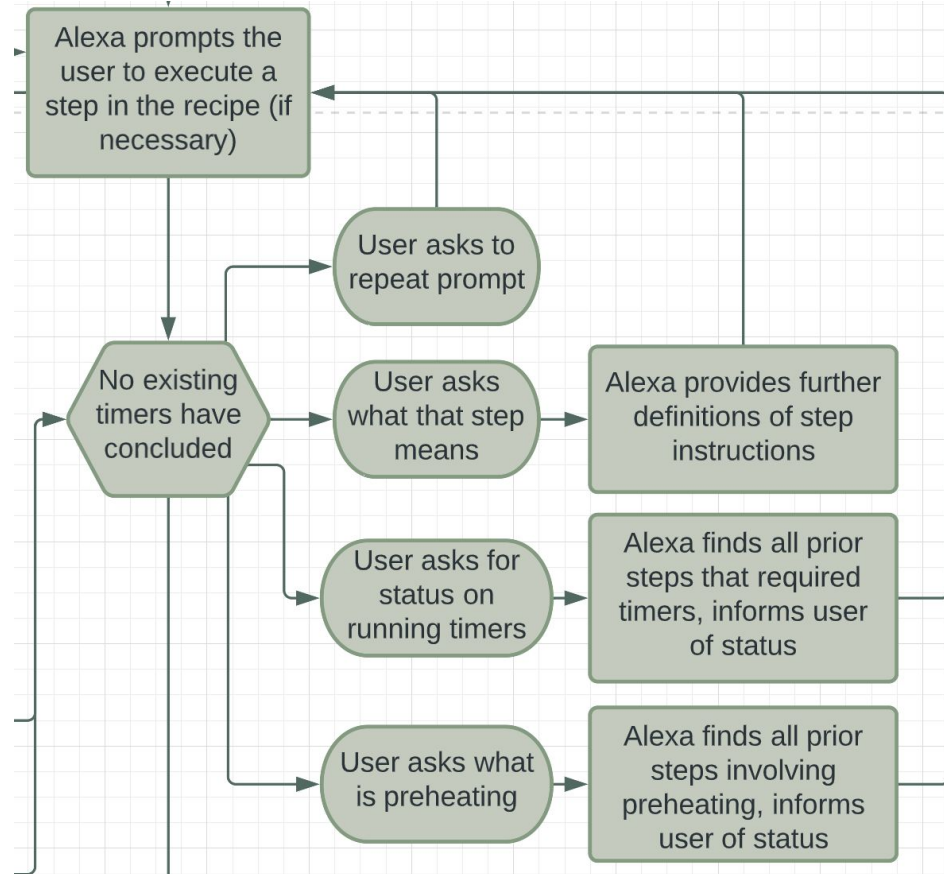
Alexa prompts the user to execute a step in the recipe (if necessary)

User asks to repeat prompt

No existing timers have concluded

User asks what that step means

Alexa provides further definitions of step instructions

User asks for status on running timers

Alexa finds all prior steps that required timers, informs user of status

User asks what is preheating

Alexa finds all prior steps involving preheating, informs user of status